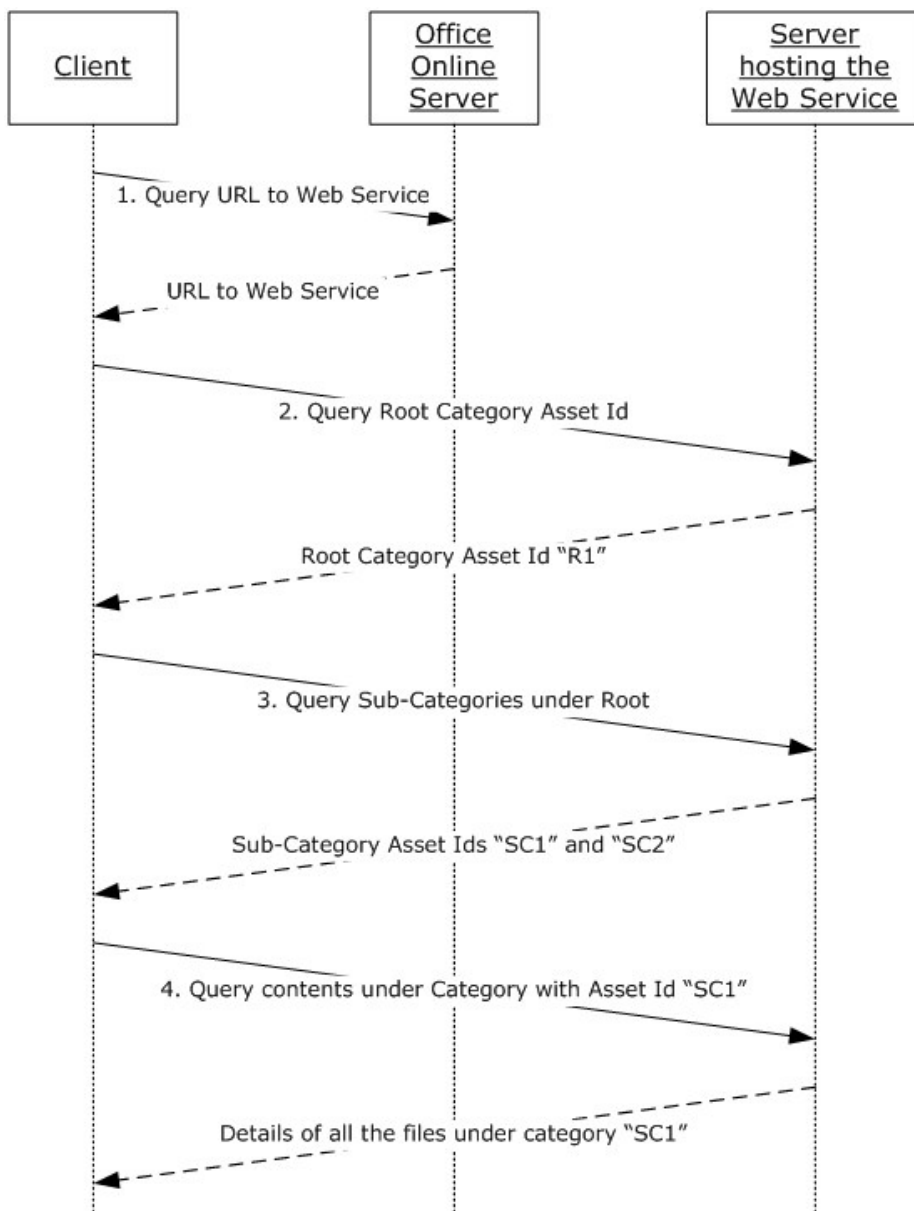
Client

Office Online Server

Server hosting the Web Service

1. Query URL to Web Service

URL to Web Service

2. Query Root Category Asset Id

Root Category Asset Id "R1"

3. Query Sub-Categories under Root

Sub-Category Asset Ids "SC1" and "SC2"

4. Query contents under Category with Asset Id "SC1"

Details of all the files under category "SC1"